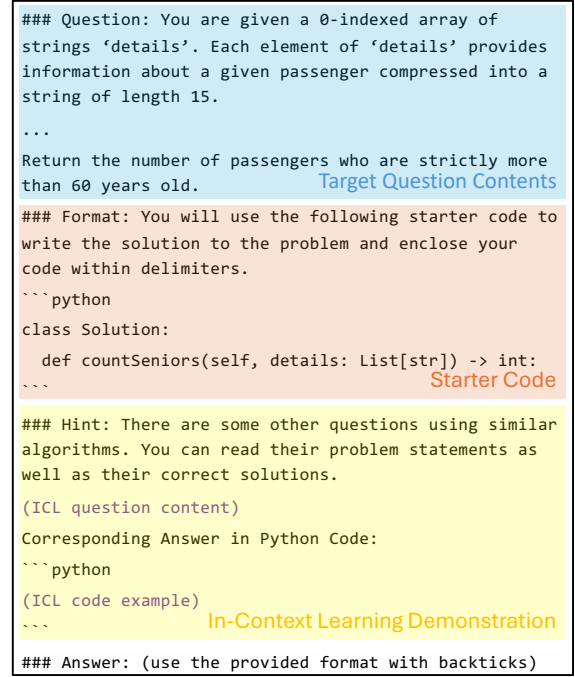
### Question: You are given a 0-indexed array of strings ‘details’. Each element of ‘details’ provides information about a given passenger compressed into a string of length 15.

...

Return the number of passengers who are strictly more than 60 years old.

Target Question Contents

### Format: You will use the following starter code to write the solution to the problem and enclose your code within delimiters.

```python

class Solution:

def countSeniors(self, details: List[str]) -> int:

```

Starter Code

### Hint: There are some other questions using similar algorithms. You can read their problem statements as well as their correct solutions.

(ICL question content)

Corresponding Answer in Python Code:

```python

(ICL code example)

```

In-Context Learning Demonstration

### Answer: (use the provided format with backticks)